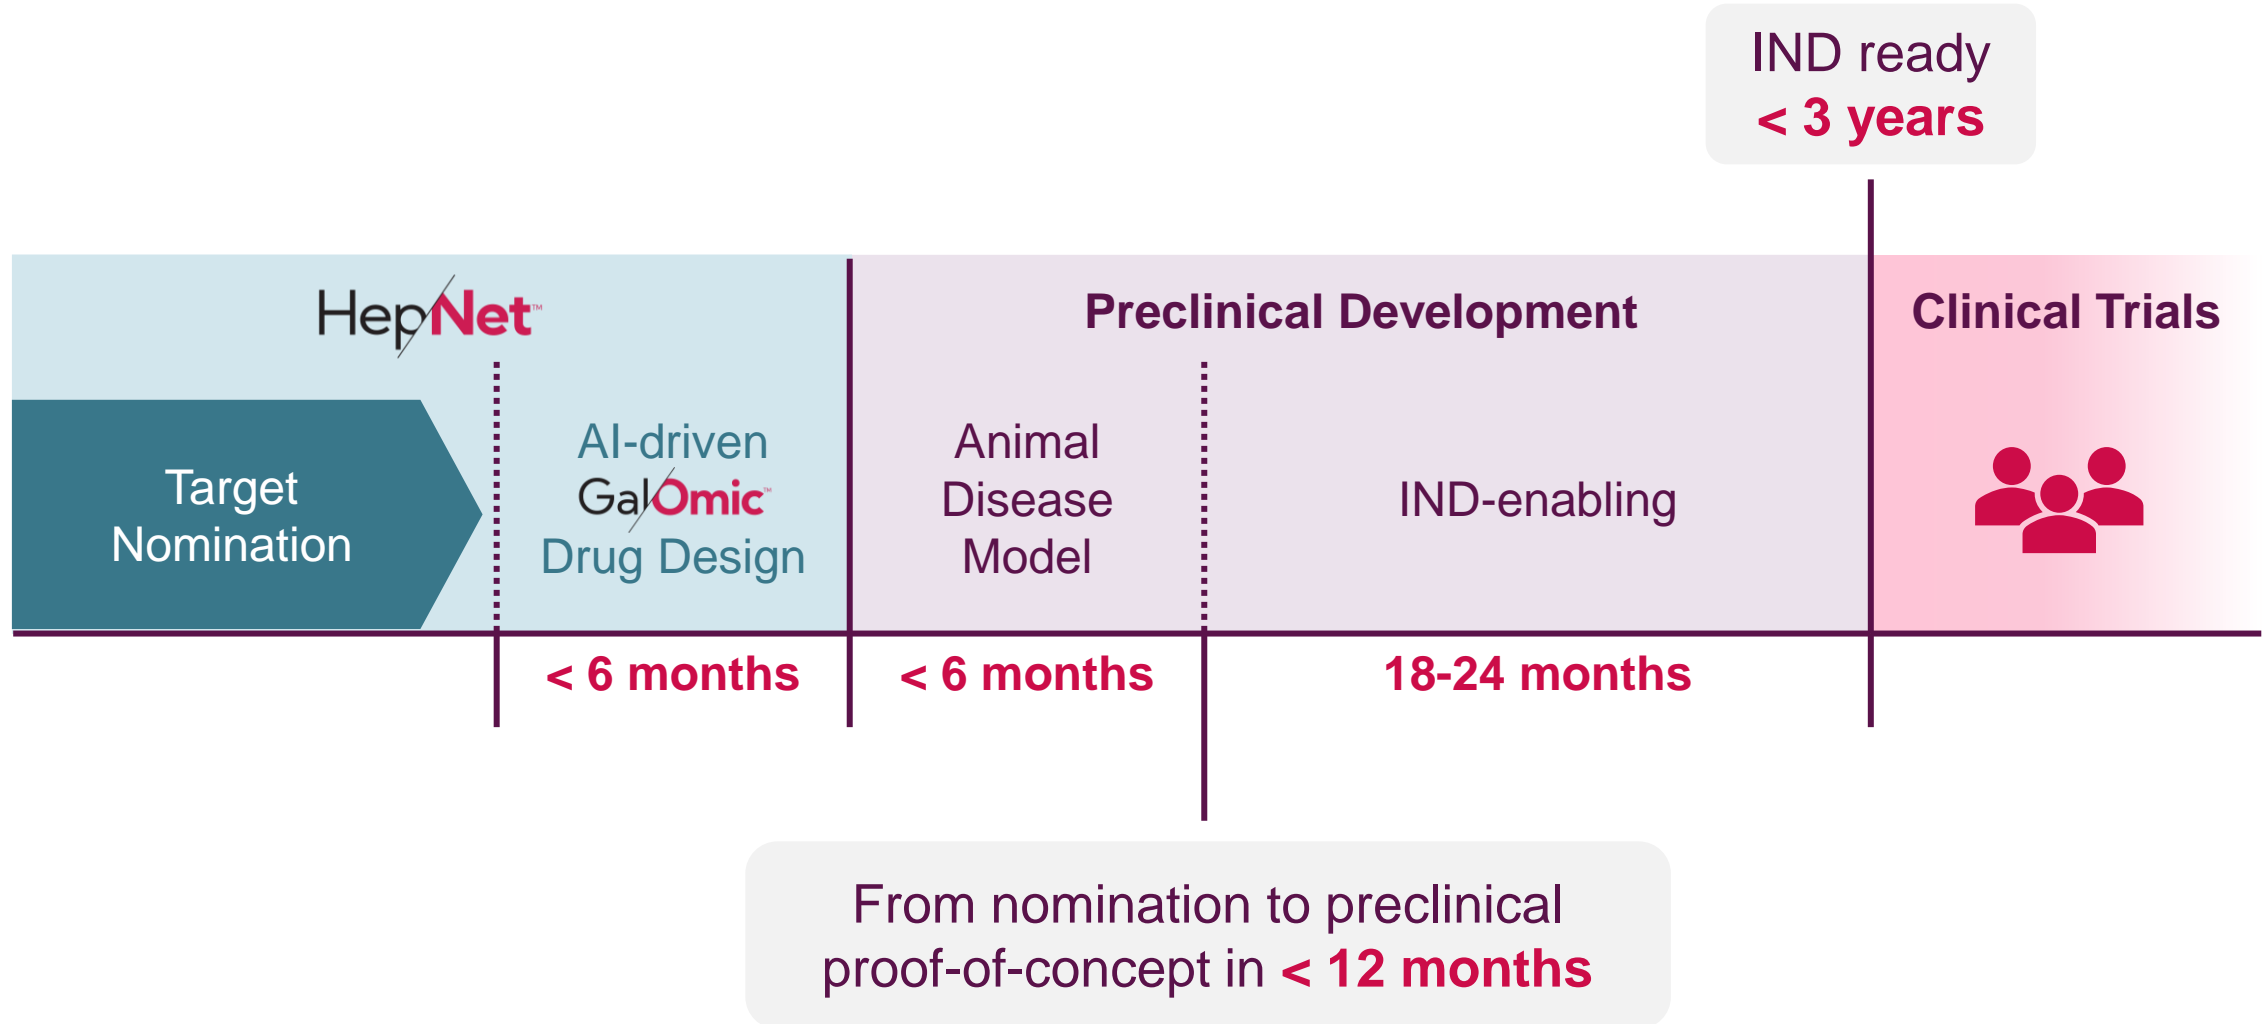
IND ready
< 3 years

HepNet™

Preclinical Development

Clinical Trials

Target Nomination

AI-driven GalOmic™ Drug Design

Animal Disease Model

IND-enabling

< 6 months

< 6 months

18-24 months

From nomination to preclinical proof-of-concept in < 12 months